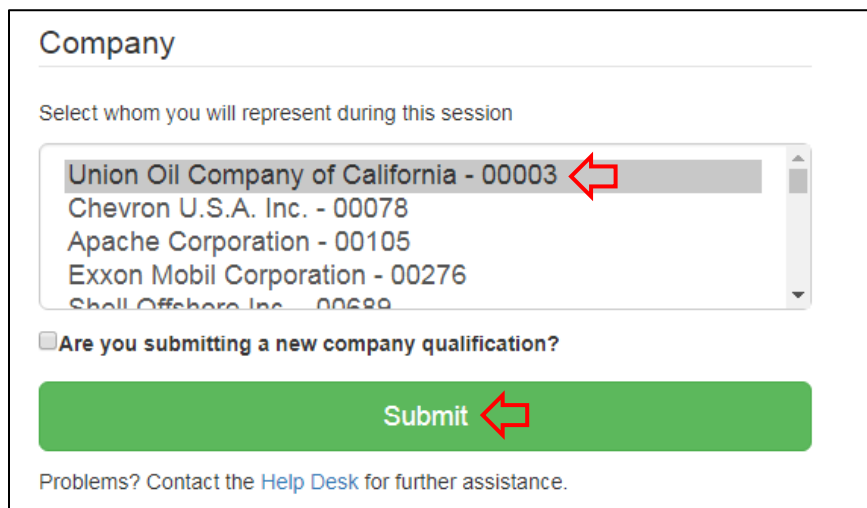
Company

Select whom you will represent during this session

Union Oil Company of California - 00003
Chevron U.S.A. Inc. - 00078
Apache Corporation - 00105
Exxon Mobil Corporation - 00276
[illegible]

Are you submitting a new company qualification?

Submit

Problems? Contact the Help Desk for further assistance.